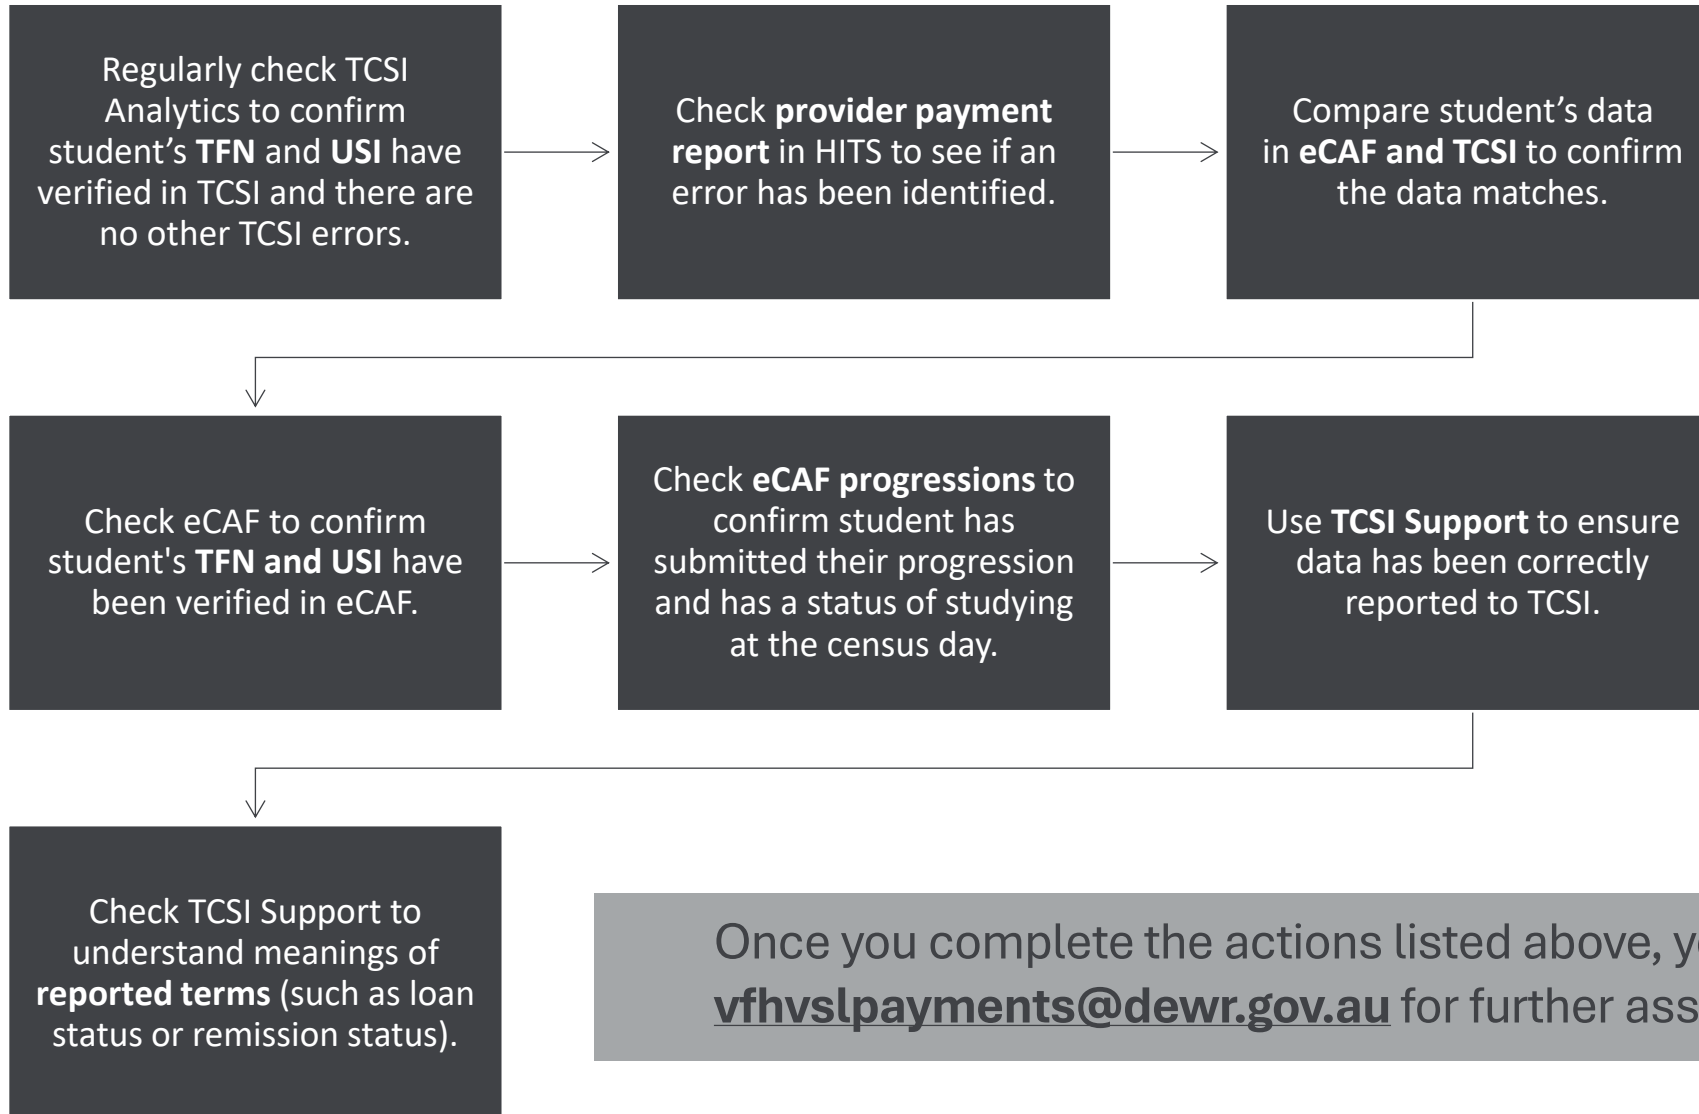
Regularly check TCSI Analytics to confirm student’s **TFN** and **USI** have verified in TCSI and there are no other TCSI errors.

Check **provider payment report** in HITS to see if an error has been identified.

Compare student’s data in **eCAF and TCSI** to confirm the data matches.

Check eCAF to confirm student's **TFN and USI** have been verified in eCAF.

Check **eCAF progressions** to confirm student has submitted their progression and has a status of studying at the census day.

Use **TCSI Support** to ensure data has been correctly reported to TCSI.

Check TCSI Support to understand meanings of **reported terms** (such as loan status or remission status).

Once you complete the actions listed above, y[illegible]
**vfhvslpayments@dewr.gov.au** for further ass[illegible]